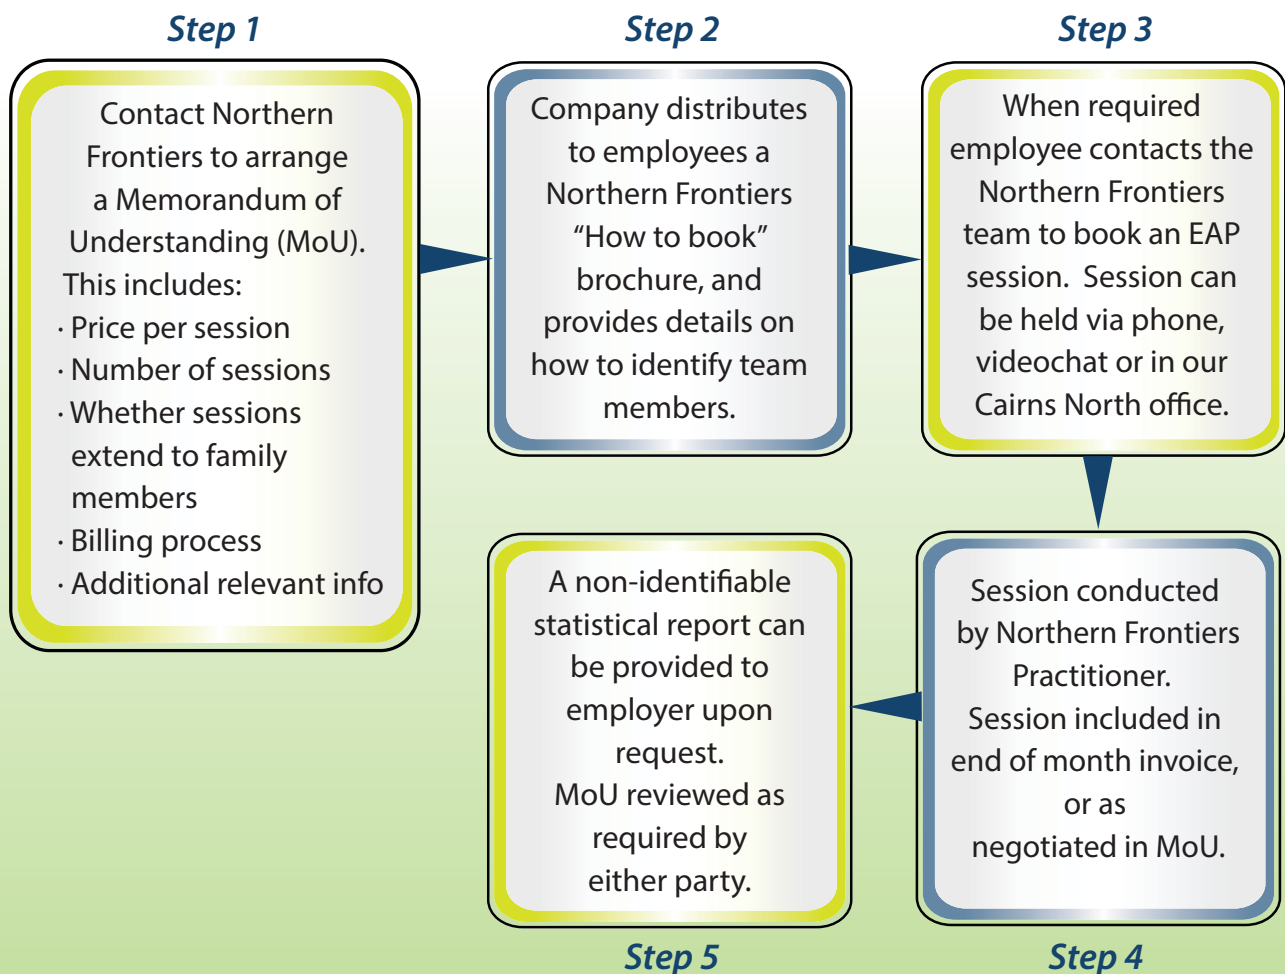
Step 1

Contact Northern Frontiers to arrange a Memorandum of Understanding (MoU). This includes:
· Price per session
· Number of sessions
· Whether sessions extend to family members
· Billing process
· Additional relevant info

Step 2

Company distributes to employees a Northern Frontiers "How to book" brochure, and provides details on how to identify team members.

Step 3

When required employee contacts the Northern Frontiers team to book an EAP session. Session can be held via phone, videochat or in our Cairns North office.

Step 4

Session conducted by Northern Frontiers Practitioner. Session included in end of month invoice, or as negotiated in MoU.

Step 5

A non-identifiable statistical report can be provided to employer upon request. MoU reviewed as required by either party.